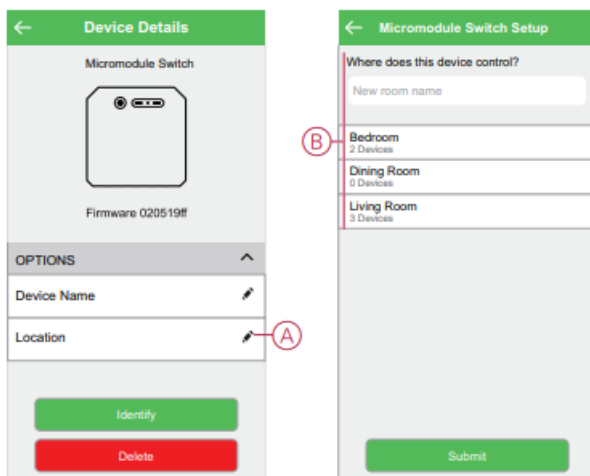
Device Details

Micromodule Switch

Firmware 020519ff

OPTIONS

Device Name

Location

A

Identify

Delete

Micromodule Switch Setup

Where does this device control?

New room name

B

Bedroom
2 Devices

Dining Room
0 Devices

Living Room
3 Devices

Submit